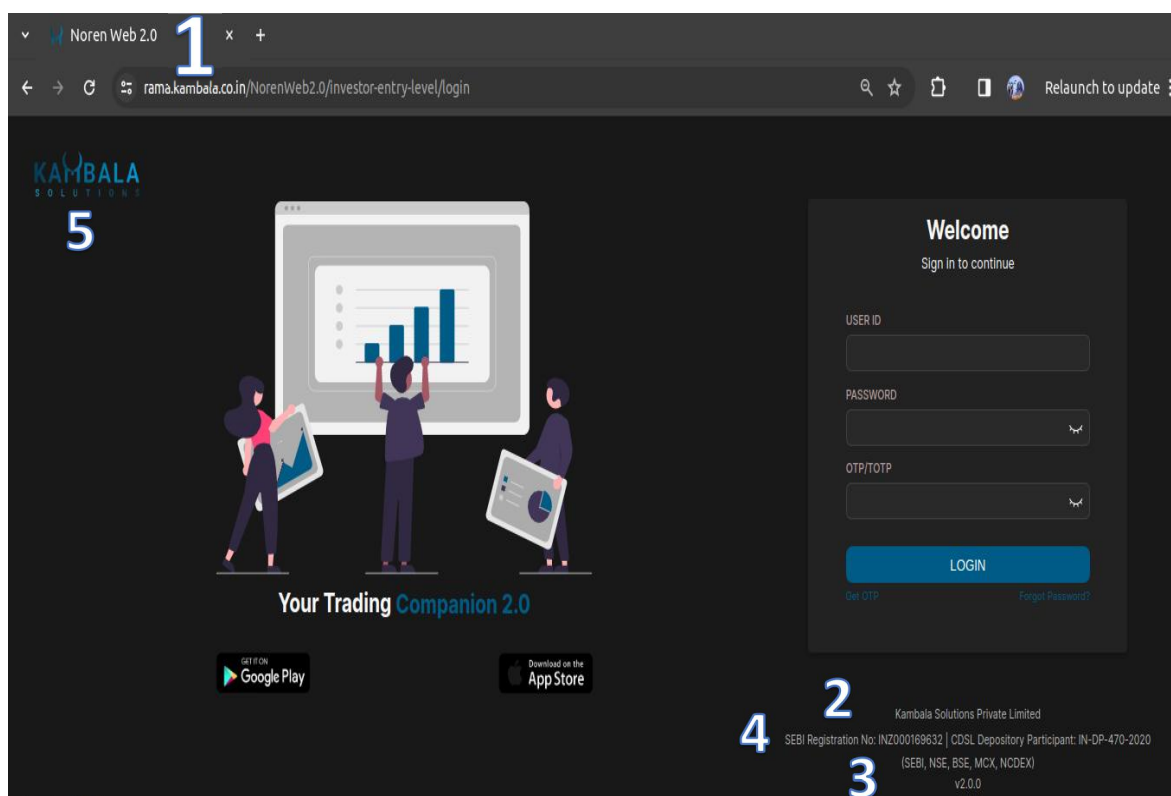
Noren Web 2.0 1 × +

rama.kambala.co.in/NorenWeb2.0/investor-entry-level/login

Relaunch to update

KAMBALA
SOLUTIONS

5

Welcome
Sign in to continue

USER ID

PASSWORD

OTP/TOTP

LOGIN

Get OTP Forgot Password?

Your Trading Companion 2.0

GET IT ON Google Play

Download on the App Store

2

Kambala Solutions Private Limited

4 SEBI Registration No: INZ000169632 | CDSL Depository Participant: IN-DP-470-2020

3 (SEBI, NSE, BSE, MCX, NCDEX)

v2.0.0